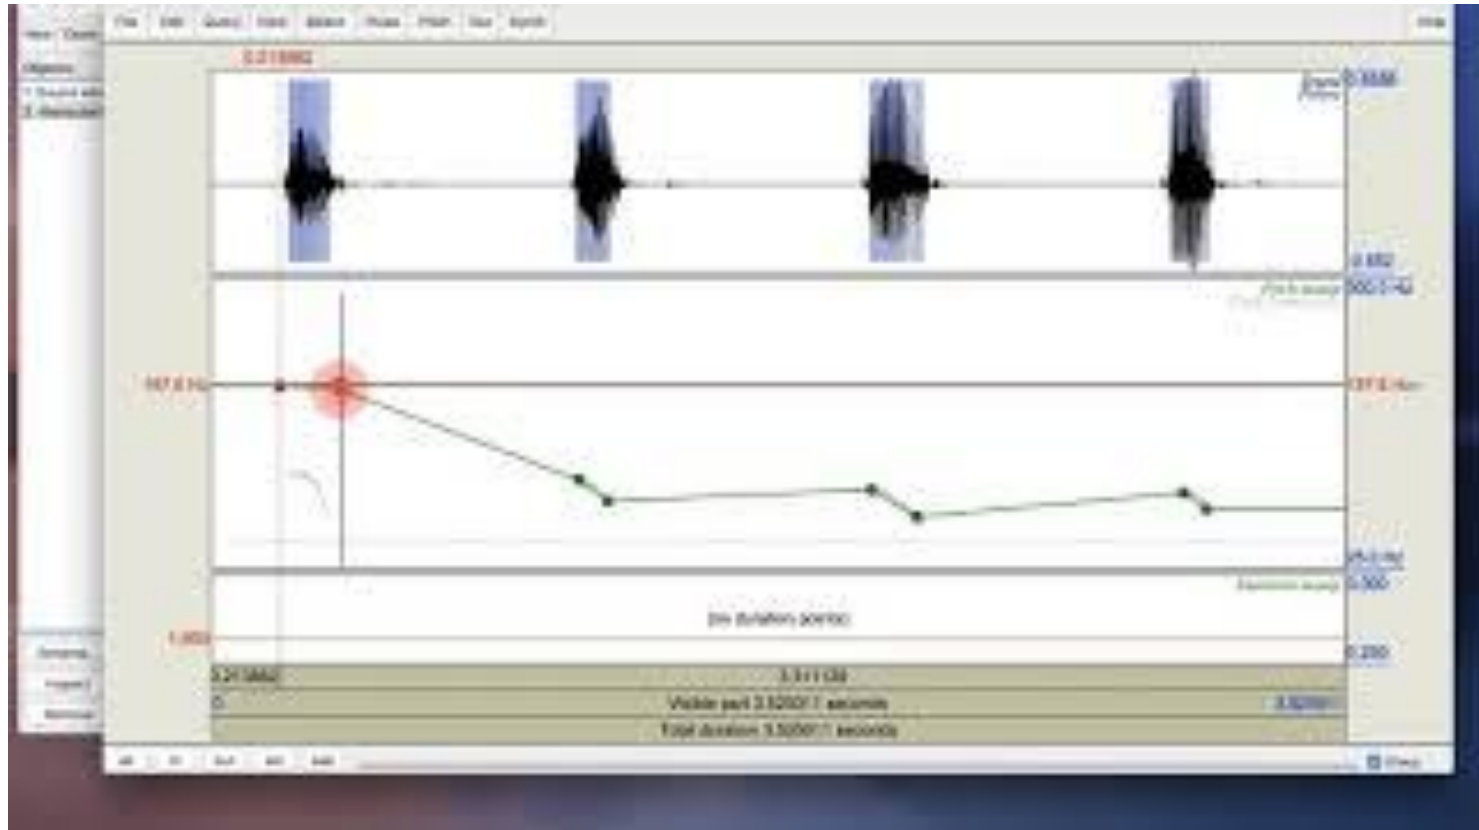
File Edit Query View Select Pitch Dur Synth

0.218862

0.3558

-0.482

Pitch manip 500.0 Hz

187.8 Hz

187.8 Hz

(no duration points)

1.050

0.300

0.218862 3.311138

0 Visible part 3.520017 seconds 3.520017

Total duration 3.520017 seconds

all in out sel bak